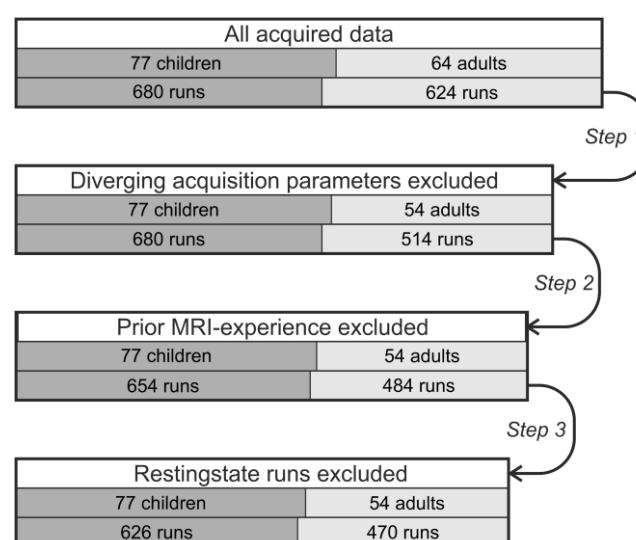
All acquired data

| 77 children | 64 adults |
|---|---|
| 680 runs | 624 runs |

Step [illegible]

Diverging acquisition parameters excluded

| 77 children | 54 adults |
|---|---|
| 680 runs | 514 runs |

Step 2

Prior MRI-experience excluded

| 77 children | 54 adults |
|---|---|
| 654 runs | 484 runs |

Step 3

Restingstate runs excluded

| 77 children | 54 adults |
|---|---|
| 626 runs | 470 runs |